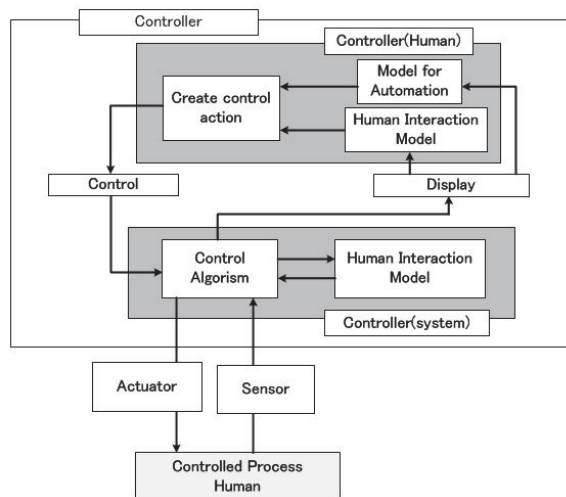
Controller

Controller(Human)

Create control action

Model for Automation

Human Interaction Model

Control

Display

Control Algorism

Human Interaction Model

Controller(system)

Actuator

Sensor

Controlled Process Human